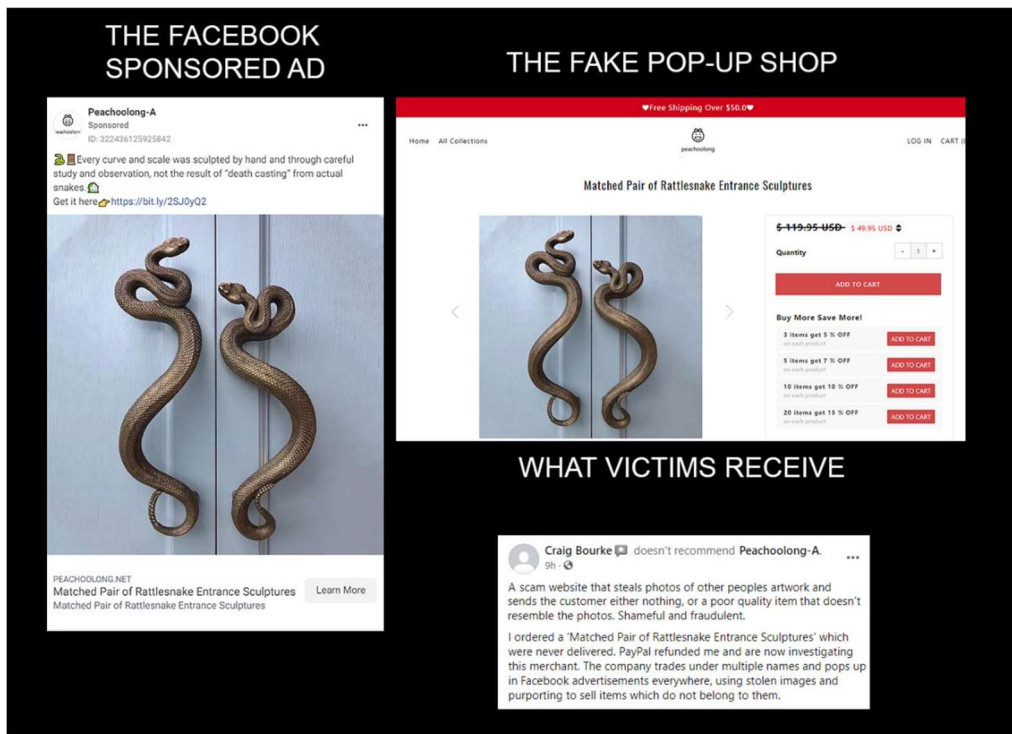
THE FACEBOOK SPONSORED AD

Peachoolong-A
Sponsored
ID: 322436125925842
...

Every curve and scale was sculpted by hand and through careful study and observation, not the result of "death casting" from actual snakes.
Get it here https://bit.ly/2SJ0yQ2

PEACHOOLONG.NET
Matched Pair of Rattlesnake Entrance Sculptures
Matched Pair of Rattlesnake Entrance Sculptures
Learn More

THE FAKE POP-UP SHOP

♥Free Shipping Over $50.0♥

Home All Collections
peachoolong
LOG IN CART (

Matched Pair of Rattlesnake Entrance Sculptures

$ 119.95 USD $ 49.95 USD
Quantity
- 1 +
ADD TO CART

Buy More Save More!
3 items get 5 % OFF on each product ADD TO CART
5 items get 7 % OFF on each product ADD TO CART
10 items get 10 % OFF on each product ADD TO CART
20 items get 15 % OFF on each product ADD TO CART

WHAT VICTIMS RECEIVE

Craig Bourke doesn't recommend Peachoolong-A.
9h ·
...

A scam website that steals photos of other peoples artwork and sends the customer either nothing, or a poor quality item that doesn't resemble the photos. Shameful and fraudulent.

I ordered a 'Matched Pair of Rattlesnake Entrance Sculptures' which were never delivered. PayPal refunded me and are now investigating this merchant. The company trades under multiple names and pops up in Facebook advertisements everywhere, using stolen images and purporting to sell items which do not belong to them.